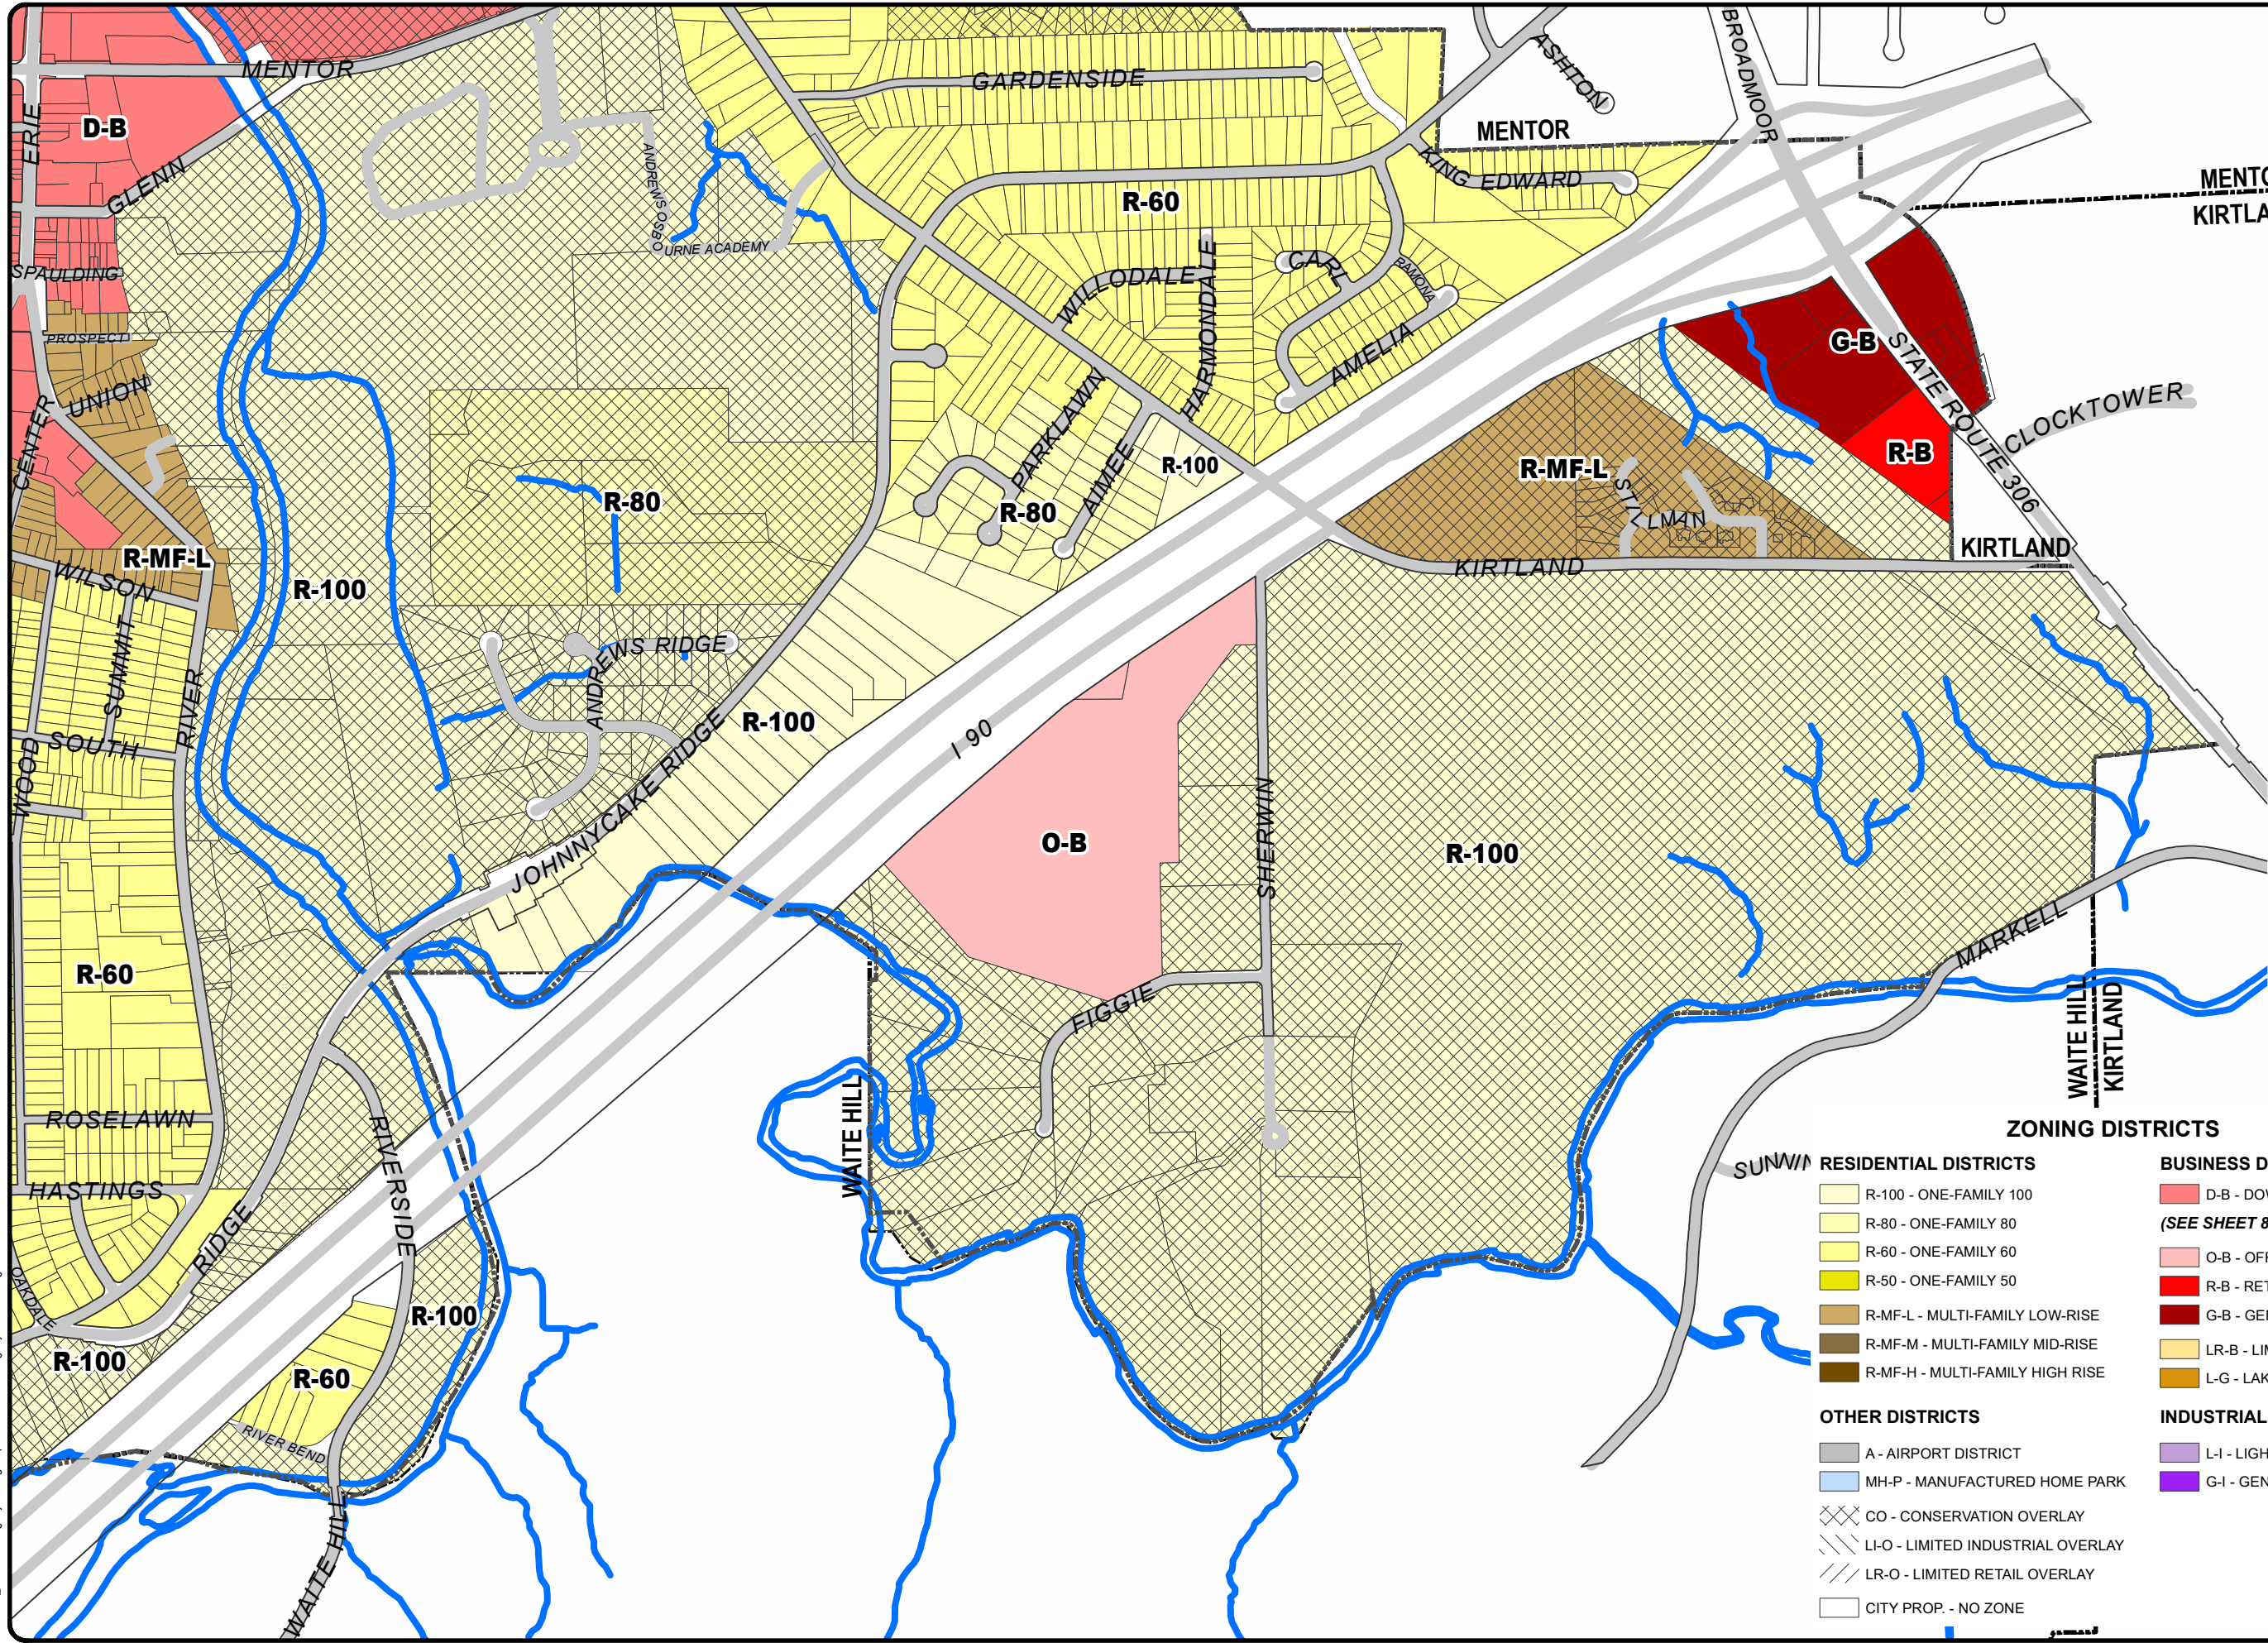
MENTOR
ERIE
D-B
GLENN
SPAULDING
PROSPECT
UNION
CENTER
R-MF-L
WILSON
SUMMIT
RIVER
SOUTH
WOOD
R-60
ROSELAWN
HASTINGS
RIDGE
OAKDALE
R-100
R-100
ANDREWS OSBOURNE ACADEMY
R-80
ANDREWS RIDGE
JOHNNYCAKE RIDGE
R-100
RIVERSIDE
R-100
R-60
RIVER BEND
WAITE HILL
GARDENSIDE
R-60
WILLODALE
HARMONDALE
CARL
RAMONA
AMELIA
PARKLAWN
AIMEE
R-100
R-80
I 90
O-B
SHERWIN
FIGGIE
WAITE HILL
R-100
MARKELL
WAITE HILL
KIRTLAND
SUNWIN
ASHTON
BROADMOOR
MENTOR
KING EDWARD
MENTO
KIRTLA
G-B
STATE ROUTE 306
CLOCKTOWER
R-B
R-MF-L
STILLMAN
KIRTLAND
KIRTLAND

ZONING DISTRICTS
RESIDENTIAL DISTRICTS
R-100 - ONE-FAMILY 100
R-80 - ONE-FAMILY 80
R-60 - ONE-FAMILY 60
R-50 - ONE-FAMILY 50
R-MF-L - MULTI-FAMILY LOW-RISE
R-MF-M - MULTI-FAMILY MID-RISE
R-MF-H - MULTI-FAMILY HIGH RISE
OTHER DISTRICTS
A - AIRPORT DISTRICT
MH-P - MANUFACTURED HOME PARK
CO - CONSERVATION OVERLAY
LI-O - LIMITED INDUSTRIAL OVERLAY
LR-O - LIMITED RETAIL OVERLAY
CITY PROP. - NO ZONE
BUSINESS D
D-B - DOV
(SEE SHEET 8
O-B - OFF
R-B - RET
G-B - GEN
LR-B - LIM
L-G - LAK
INDUSTRIAL
L-I - LIGH
G-I - GEN